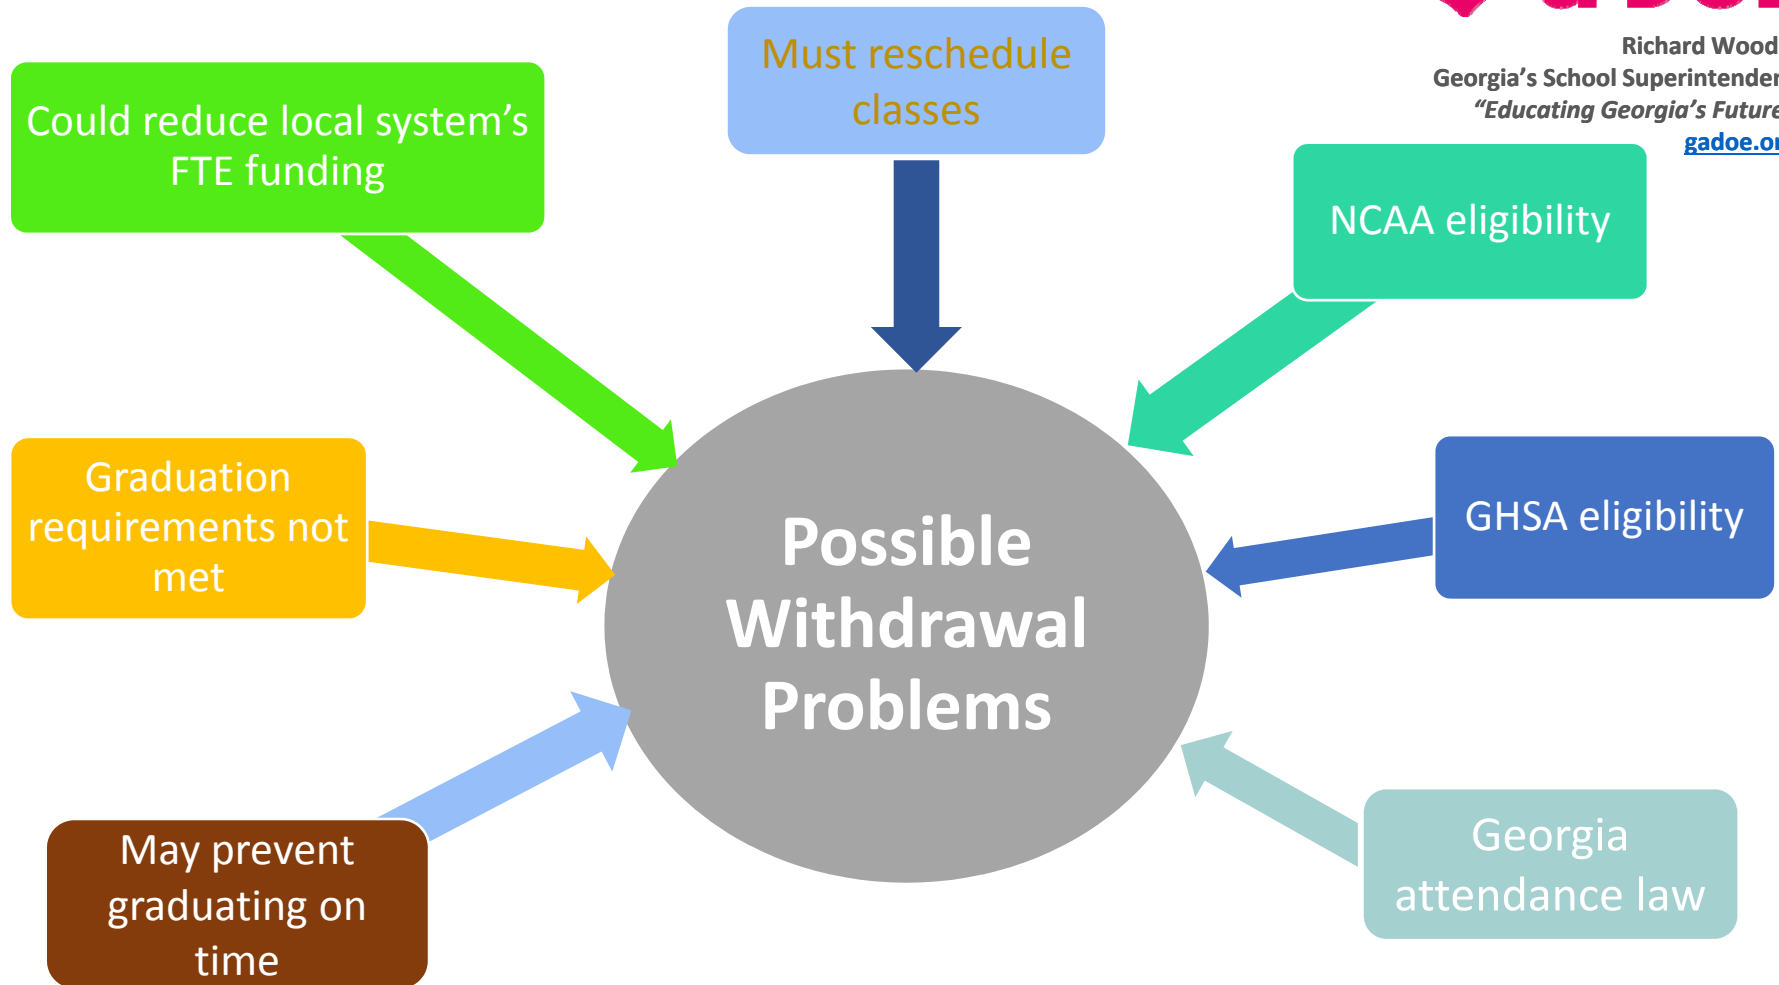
Richard Wood
Georgia's School Superintenden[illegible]
"Educating Georgia's Future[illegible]
gadoe.o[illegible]

Must reschedule classes

Could reduce local system's FTE funding

NCAA eligibility

Graduation requirements not met

Possible Withdrawal Problems

GHSA eligibility

May prevent graduating on time

Georgia attendance law